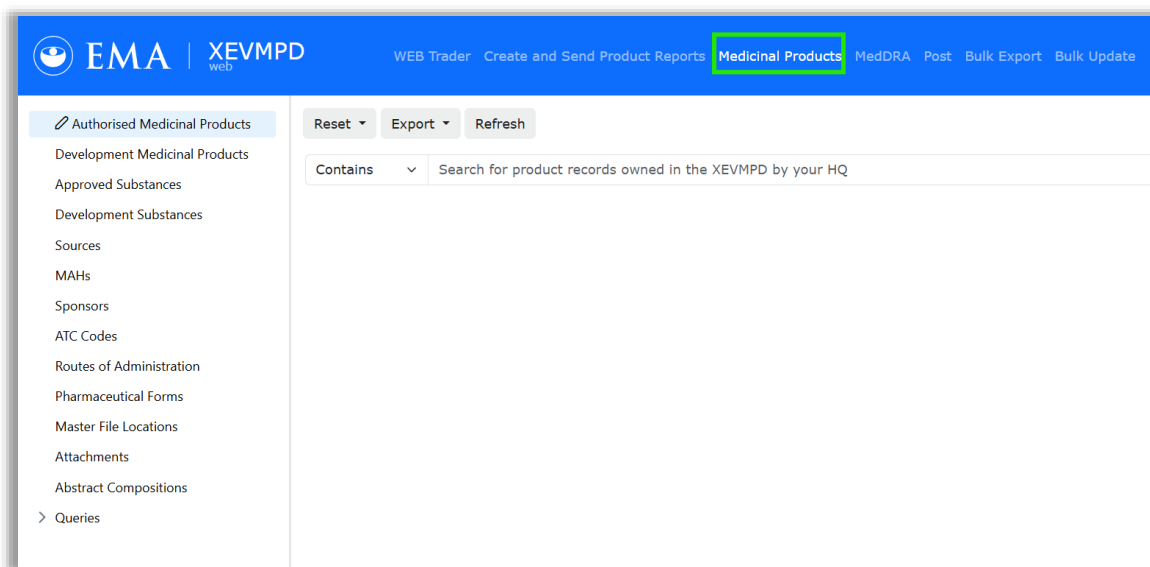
EMA | XEVMPD web

WEB Trader Create and Send Product Reports Medicinal Products MedDRA Post Bulk Export Bulk Update

Authorised Medicinal Products
Development Medicinal Products
Approved Substances
Development Substances
Sources
MAHs
Sponsors
ATC Codes
Routes of Administration
Pharmaceutical Forms
Master File Locations
Attachments
Abstract Compositions
Queries

Reset Export Refresh

Contains

Search for product records owned in the XEVMPD by your HQ